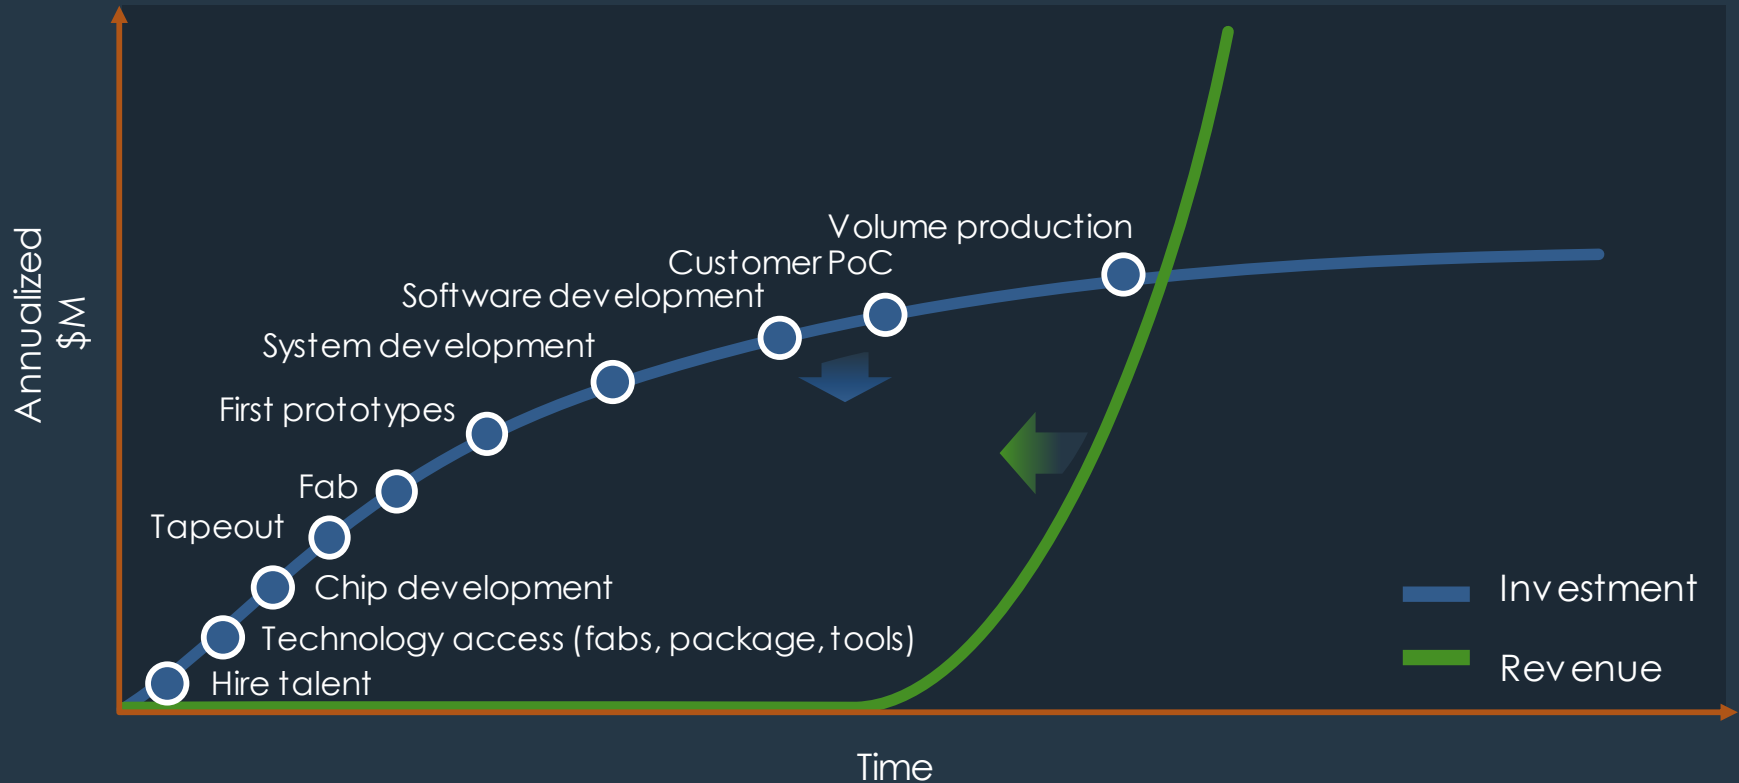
Annualized $M

Volume production
Customer PoC
Software development
System development
First prototypes
Fab
Tapeout
Chip development
Technology access (fabs, package, tools)
Hire talent

Investment
Revenue

Time